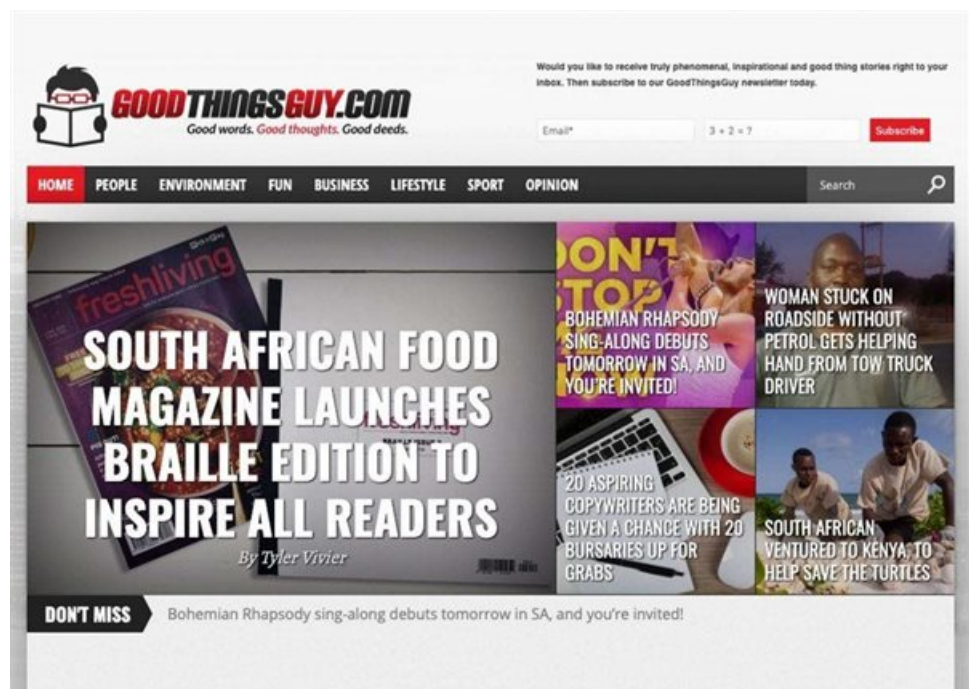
GOODTHINGSGUY.COM
Good words. Good thoughts. Good deeds.

Would you like to receive truly phenomenal, inspirational and good thing stories right to your inbox. Then subscribe to our GoodThingsGuy newsletter today.

Email*
3 + 2 = ?
Subscribe

HOME PEOPLE ENVIRONMENT FUN BUSINESS LIFESTYLE SPORT OPINION
Search

freshliving

SOUTH AFRICAN FOOD MAGAZINE LAUNCHES BRAILLE EDITION TO INSPIRE ALL READERS
By Tyler Vivier

DON'T STOP
BOHEMIAN RHAPSODY SING-ALONG DEBUTS TOMORROW IN SA, AND YOU'RE INVITED!

WOMAN STUCK ON ROADSIDE WITHOUT PETROL GETS HELPING HAND FROM TOW TRUCK DRIVER

20 ASPIRING COPYWRITERS ARE BEING GIVEN A CHANCE WITH 20 BURSARIES UP FOR GRABS

SOUTH AFRICAN VENTURED TO KENYA, TO HELP SAVE THE TURTLES

DON'T MISS
Bohemian Rhapsody sing-along debuts tomorrow in SA, and you're invited!